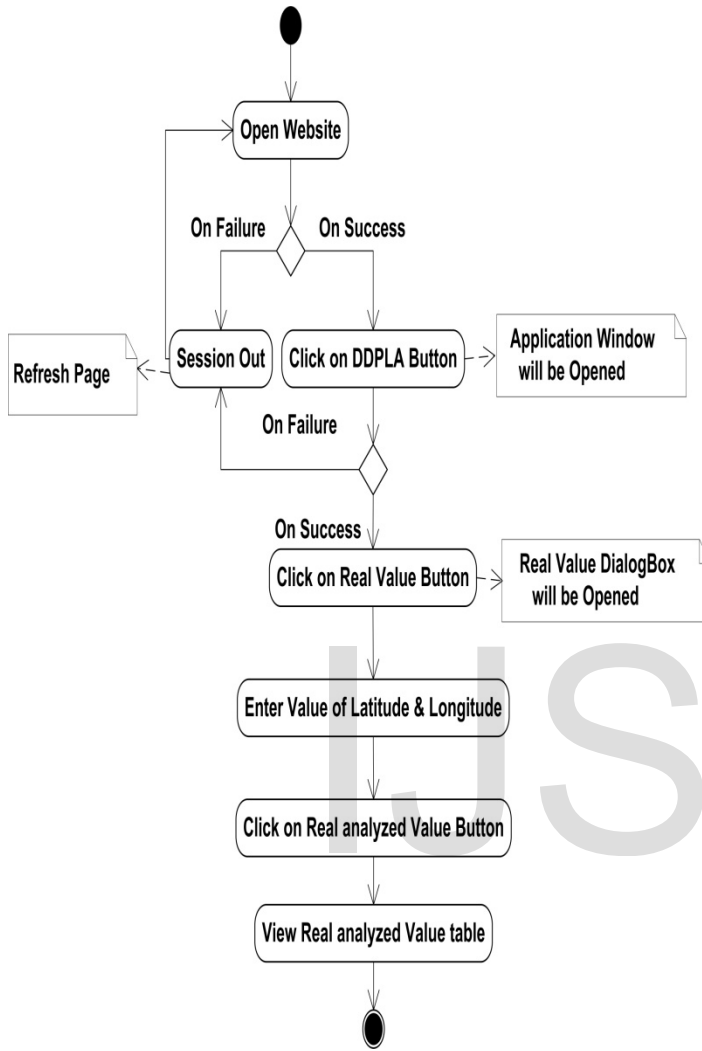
Open Website

On Failure

On Success

Refresh Page

Session Out

Click on DDPLA Button

Application Window will be Opened

On Failure

On Success

Click on Real Value Button

Real Value DialogBox will be Opened

Enter Value of Latitude & Longitude

Click on Real analyzed Value Button

View Real analyzed Value table

IJS